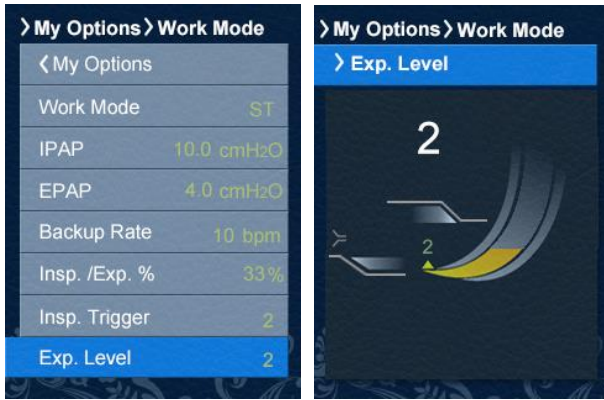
❯My Options❯Work Mode

❮My Options

| | |
|---|---|
| Work Mode | ST |
| IPAP | 10.0 cmH$_2$O |
| EPAP | 4.0 cmH$_2$O |
| Backup Rate | 10 bpm |
| Insp. /Exp. % | 33% |
| Insp. Trigger | 2 |
| Exp. Level | 2 |

❯My Options❯Work Mode

❯Exp. Level

2

2